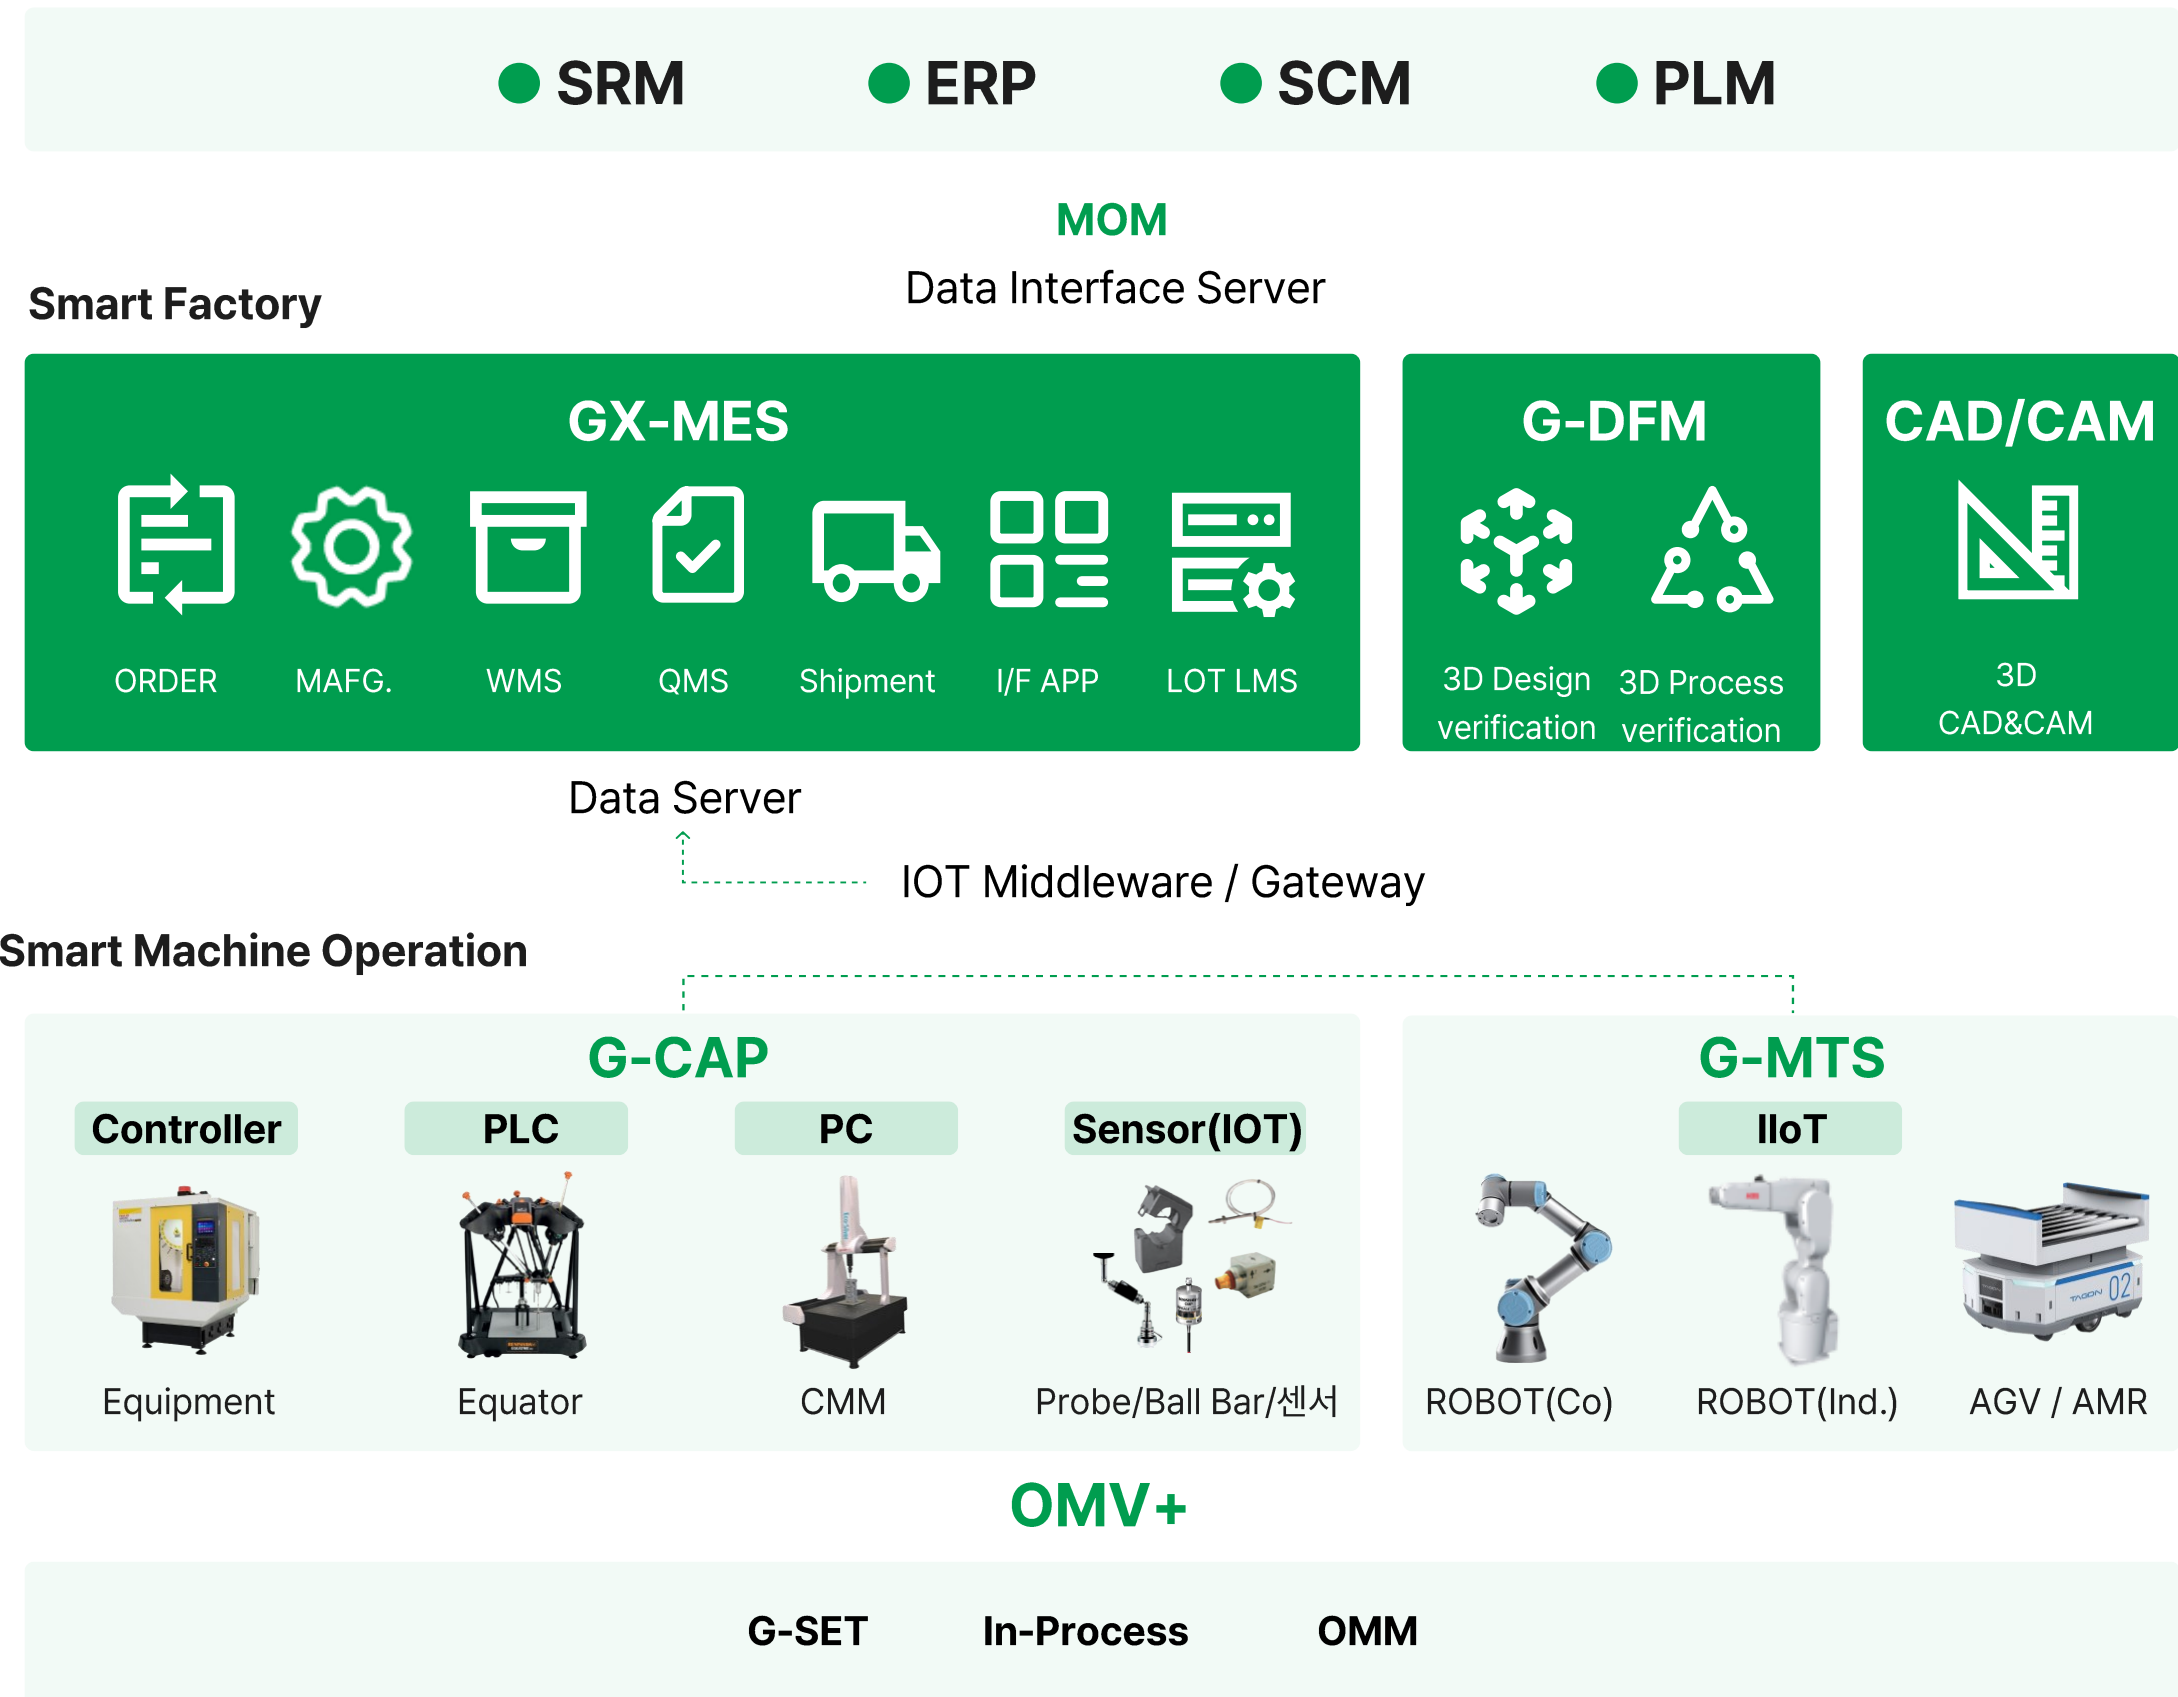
SRM ERP SCM PLM

MOM
Data Interface Server

Smart Factory

GX-MES

ORDER MAFG. WMS QMS Shipment I/F APP LOT LMS

G-DFM

3D Design verification 3D Process verification

CAD/CAM

3D CAD&CAM

Data Server

IOT Middleware / Gateway

Smart Machine Operation

G-CAP

Controller PLC PC Sensor(IOT)

Equipment Equator CMM Probe/Ball Bar/센서

G-MTS

IIoT

ROBOT(Co) ROBOT(Ind.) AGV / AMR

OMV+

G-SET In-Process OMM